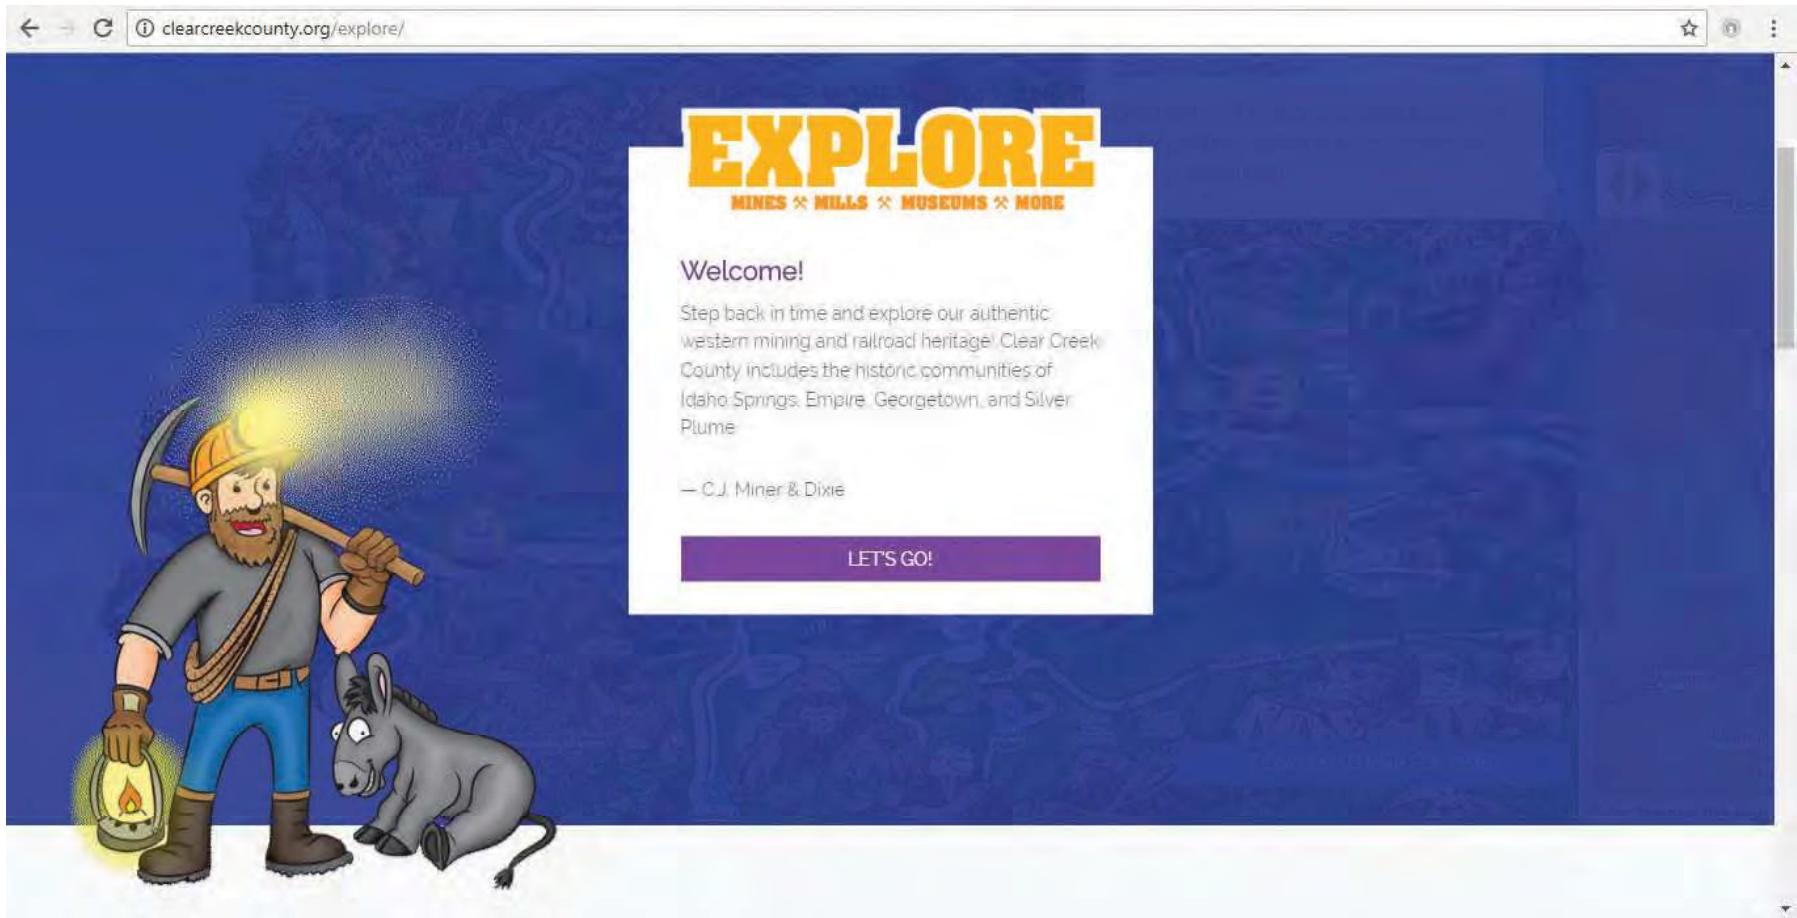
clearcreekcounty.org/explore/

EXPLORE
MINES ⚒ MILLS ⚒ MUSEUMS ⚒ MORE

Welcome!

Step back in time and explore our authentic western mining and railroad heritage! Clear Creek County includes the historic communities of Idaho Springs, Empire, Georgetown, and Silver Plume.

— C.J. Miner & Dixie

LET'S GO!